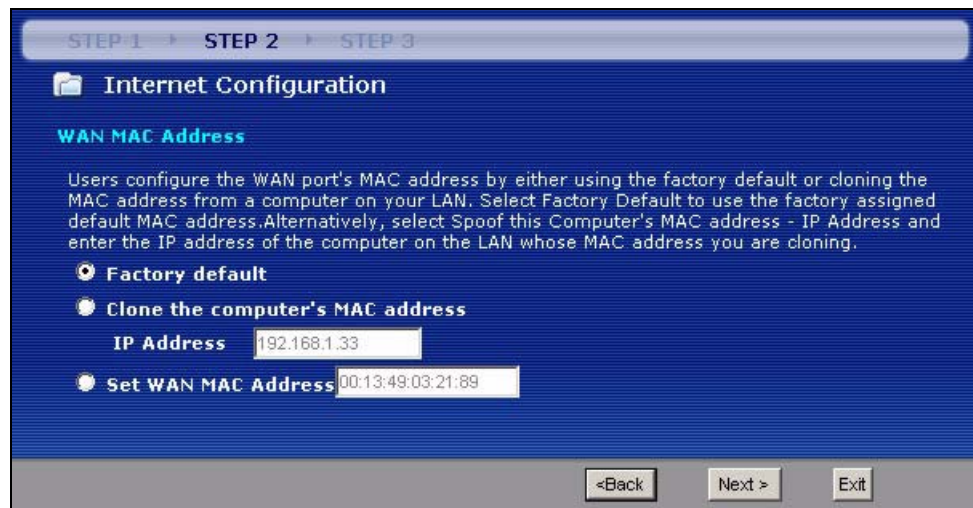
STEP 1 STEP 2 STEP 3

Internet Configuration

WAN MAC Address

Users configure the WAN port's MAC address by either using the factory default or cloning the MAC address from a computer on your LAN. Select Factory Default to use the factory assigned default MAC address.Alternatively, select Spoof this Computer's MAC address - IP Address and enter the IP address of the computer on the LAN whose MAC address you are cloning.

Factory default

Clone the computer's MAC address

IP Address 192.168.1.33

Set WAN MAC Address 00:13:49:03:21:89

<Back Next > Exit